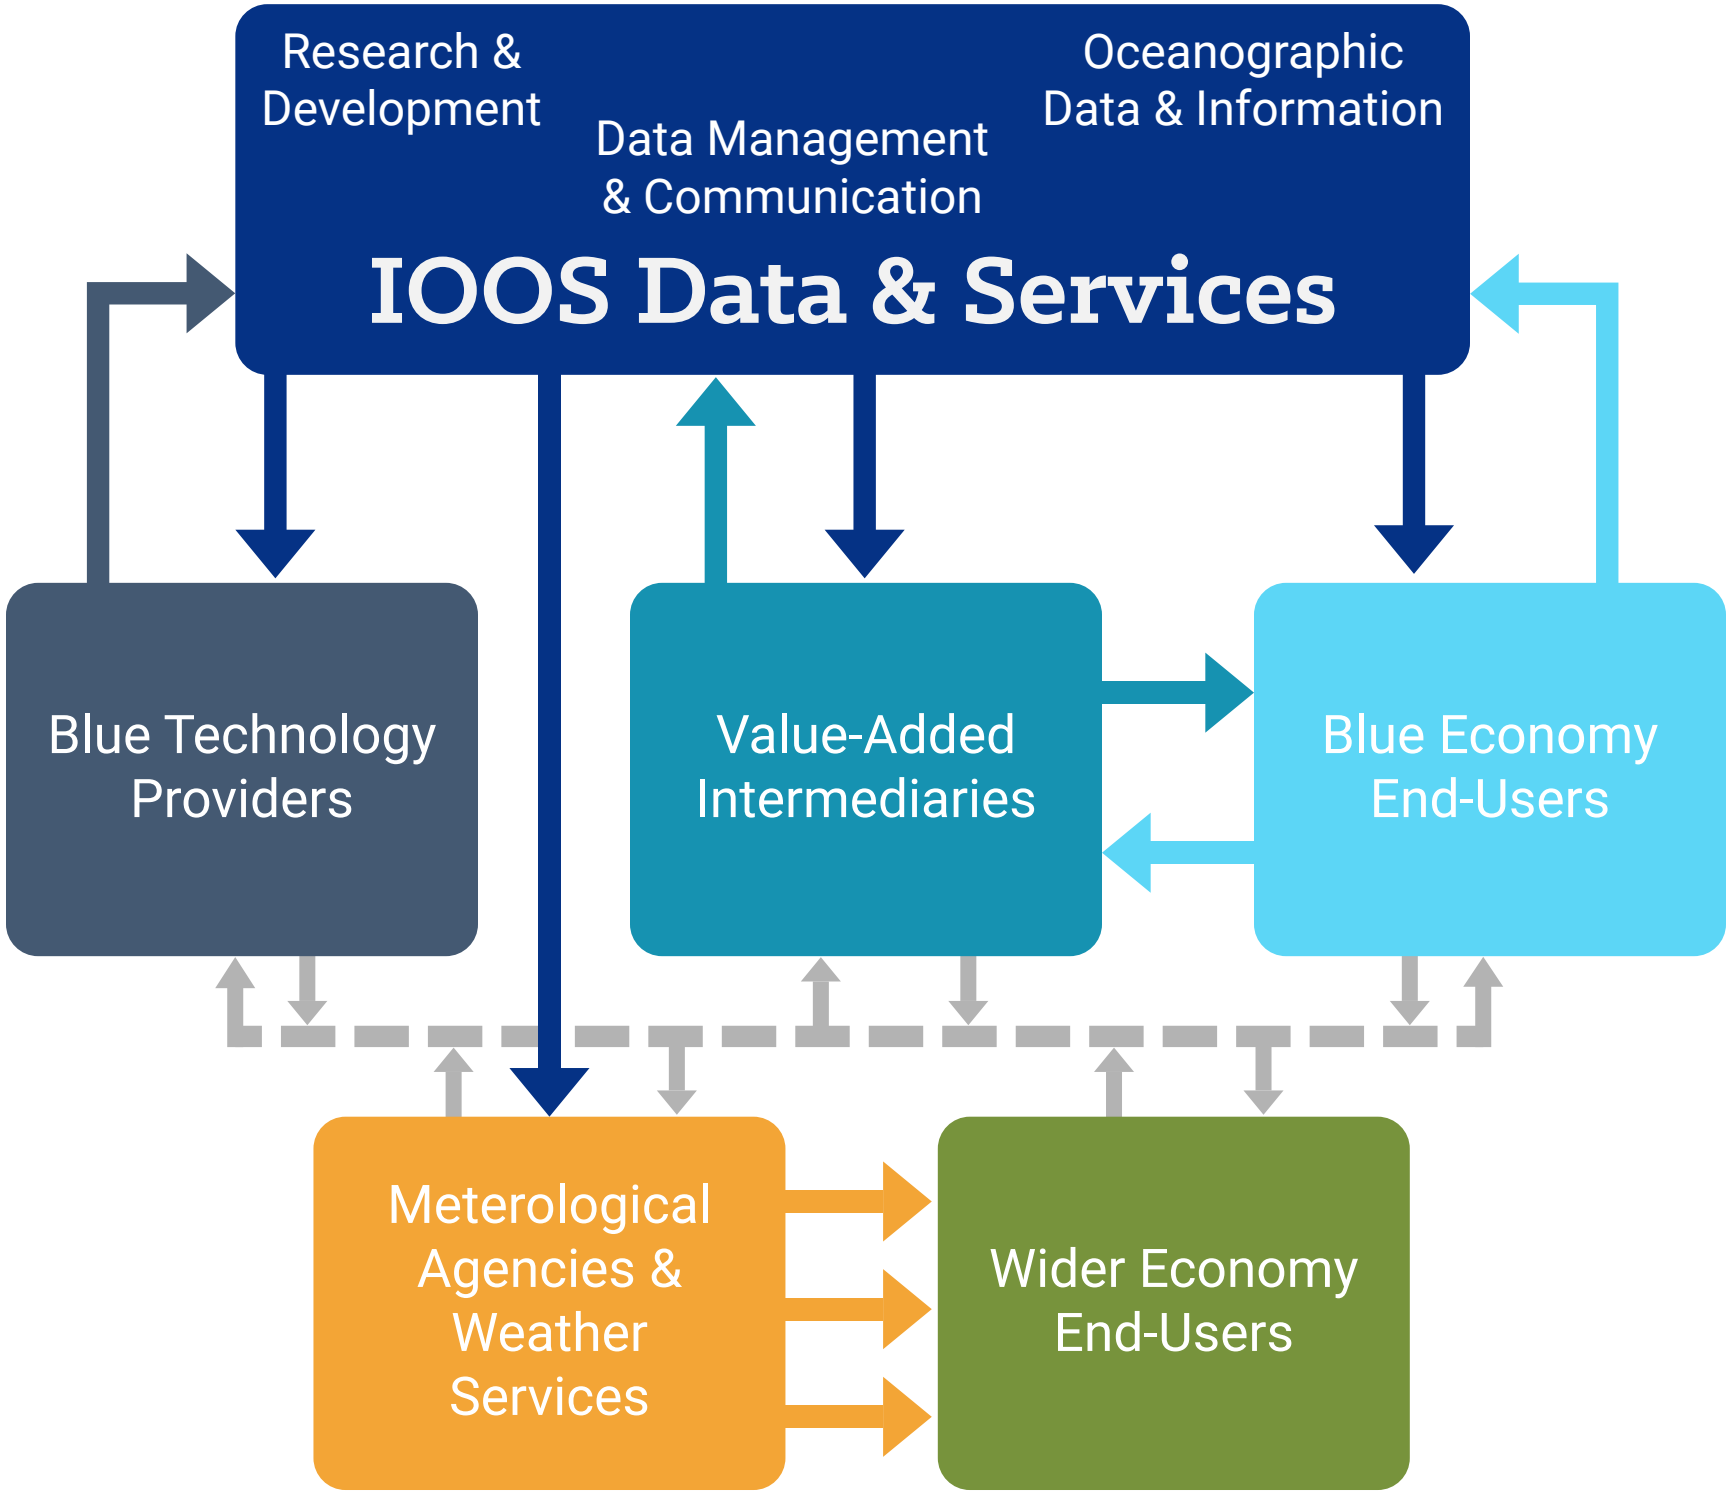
Research & Development

Data Management & Communication

Oceanographic Data & Information

IOOS Data & Services

Blue Technology Providers

Value-Added Intermediaries

Blue Economy End-Users

Meterological Agencies & Weather Services

Wider Economy End-Users